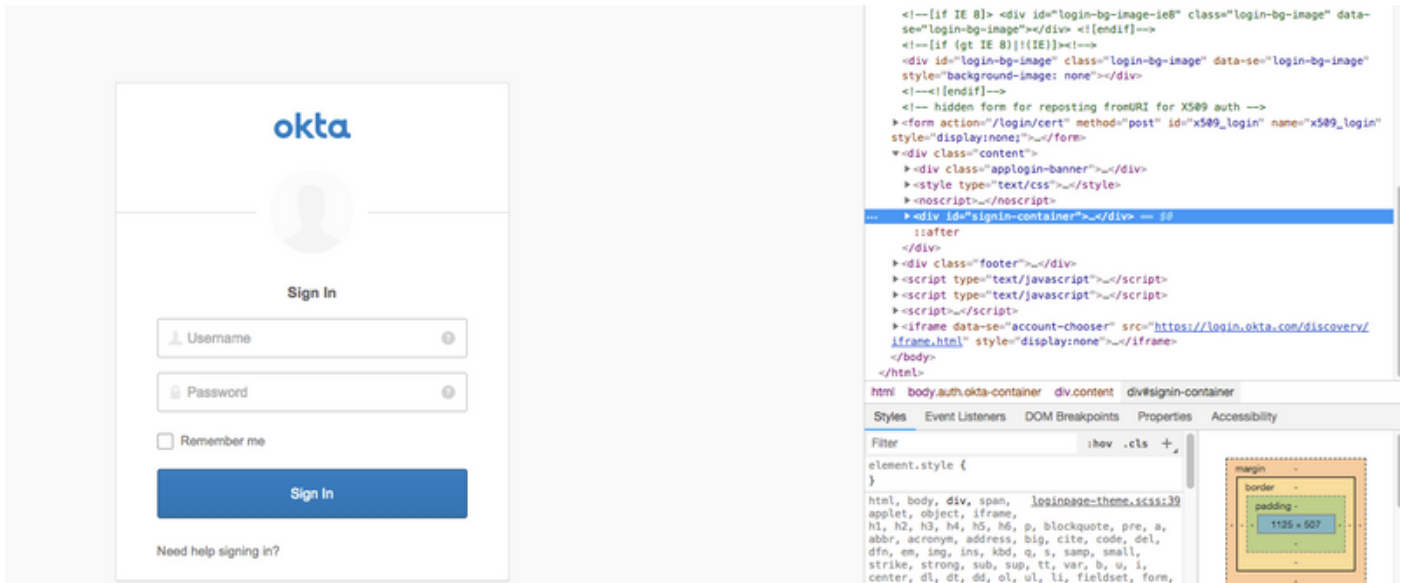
okta

Sign In

Username

Password

Remember me

Sign In

Need help signing in?

<!--[if IE 8]> <div id="login-bg-image-ie8" class="login-bg-image" data-se="login-bg-image"></div> <![endif]-->
<!--[if (gt IE 8)|!(IE)]><!-->
<div id="login-bg-image" class="login-bg-image" data-se="login-bg-image" style="background-image: none"></div>
<!--<![endif]-->
<!-- hidden form for reposting fromURI for X509 auth -->
▶<form action="/login/cert" method="post" id="x509_login" name="x509_login" style="display:none;">…</form>
▼<div class="content">
▶<div class="applogin-banner">…</div>
▶<style type="text/css">…</style>
▶<noscript>…</noscript>
… ▶<div id="signin-container">…</div> == $0
::after
</div>
▶<div class="footer">…</div>
▶<script type="text/javascript">…</script>
▶<script type="text/javascript">…</script>
▶<script>…</script>
▶<iframe data-se="account-chooser" src="https://login.okta.com/discovery/iframe.html" style="display:none">…</iframe>
</body>
</html>

html body.auth.okta-container div.content div#signin-container

Styles Event Listeners DOM Breakpoints Properties Accessibility

Filter :hov .cls +

element.style {
}

html, body, div, span, loginpage-theme.scss:39
applet, object, iframe,
h1, h2, h3, h4, h5, h6, p, blockquote, pre, a,
abbr, acronym, address, big, cite, code, del,
dfn, em, img, ins, kbd, q, s, samp, small,
strike, strong, sub, sup, tt, var, b, u, i,
center, dl, dt, dd, ol, ul, li, fieldset, form,

margin -
border -
padding -
1125 × 507
-